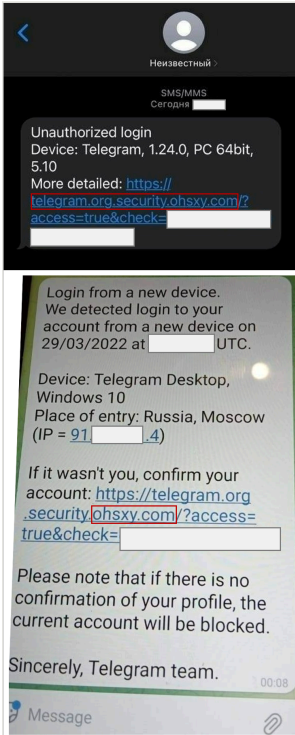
Неизвестный >

SMS/MMS
Сегодня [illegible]

Unauthorized login
Device: Telegram, 1.24.0, PC 64bit, 5.10
More detailed: https://telegram.org.security.ohsxy.com/?access=true&check=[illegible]

Login from a new device.
We detected login to your account from a new device on 29/03/2022 at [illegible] UTC.

Device: Telegram Desktop, Windows 10
Place of entry: Russia, Moscow
(IP = 91.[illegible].4)

If it wasn't you, confirm your account: https://telegram.org.security.ohsxy.com/?access=true&check=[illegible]

Please note that if there is no confirmation of your profile, the current account will be blocked.

Sincerely, Telegram team.
00:08

Message